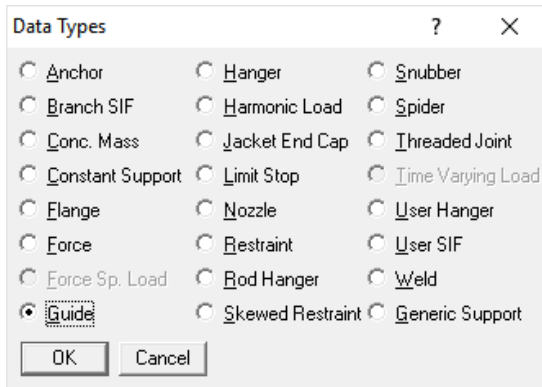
Data Types ? ×

Anchor
Branch SIF
Conc. Mass
Constant Support
Flange
Force
Force Sp. Load
Guide

Hanger
Harmonic Load
Jacket End Cap
Limit Stop
Nozzle
Restraint
Rod Hanger
Skewed Restraint

Snubber
Spider
Threaded Joint
Time Varying Load
User Hanger
User SIF
Weld
Generic Support

OK Cancel